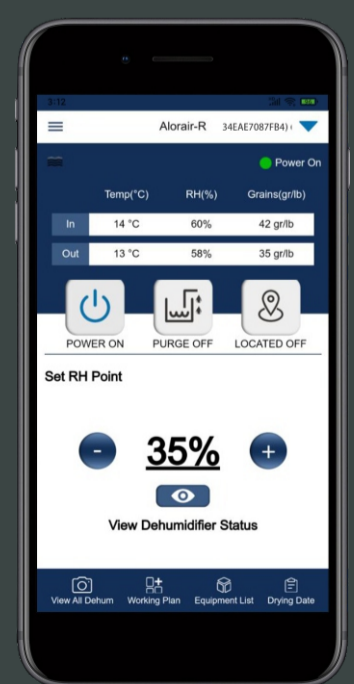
3:12

Alorair-R 34EAE7087FB4)

Power On

| | Temp(°C) | RH(%) | Grains(gr/lb) |
|---|---|---|---|
| In | 14 °C | 60% | 42 gr/lb |
| Out | 13 °C | 58% | 35 gr/lb |

POWER ON PURGE OFF LOCATED OFF

Set RH Point

-
35%
+

View Dehumidifier Status

View All Dehum Working Plan Equipment List Drying Date